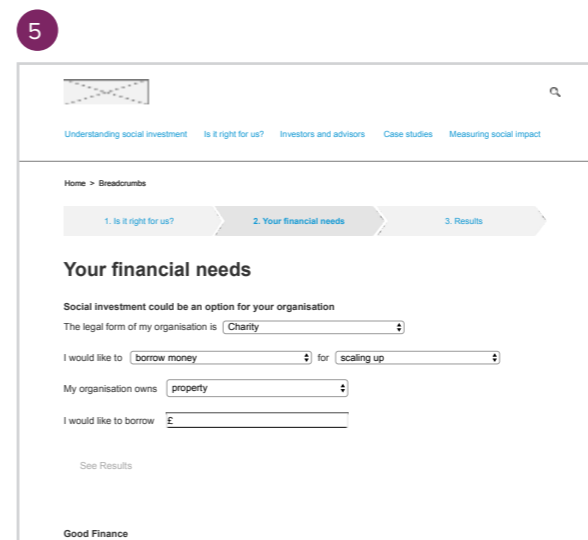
5

Understanding social investment Is it right for us? Investors and advisors Case studies Measuring social impact

Home > Breadcrumbs

1. Is it right for us? 2. Your financial needs 3. Results

Your financial needs

Social investment could be an option for your organisation

The legal form of my organisation is Charity

I would like to borrow money for scaling up

My organisation owns property

I would like to borrow £

See Results

Good Finance